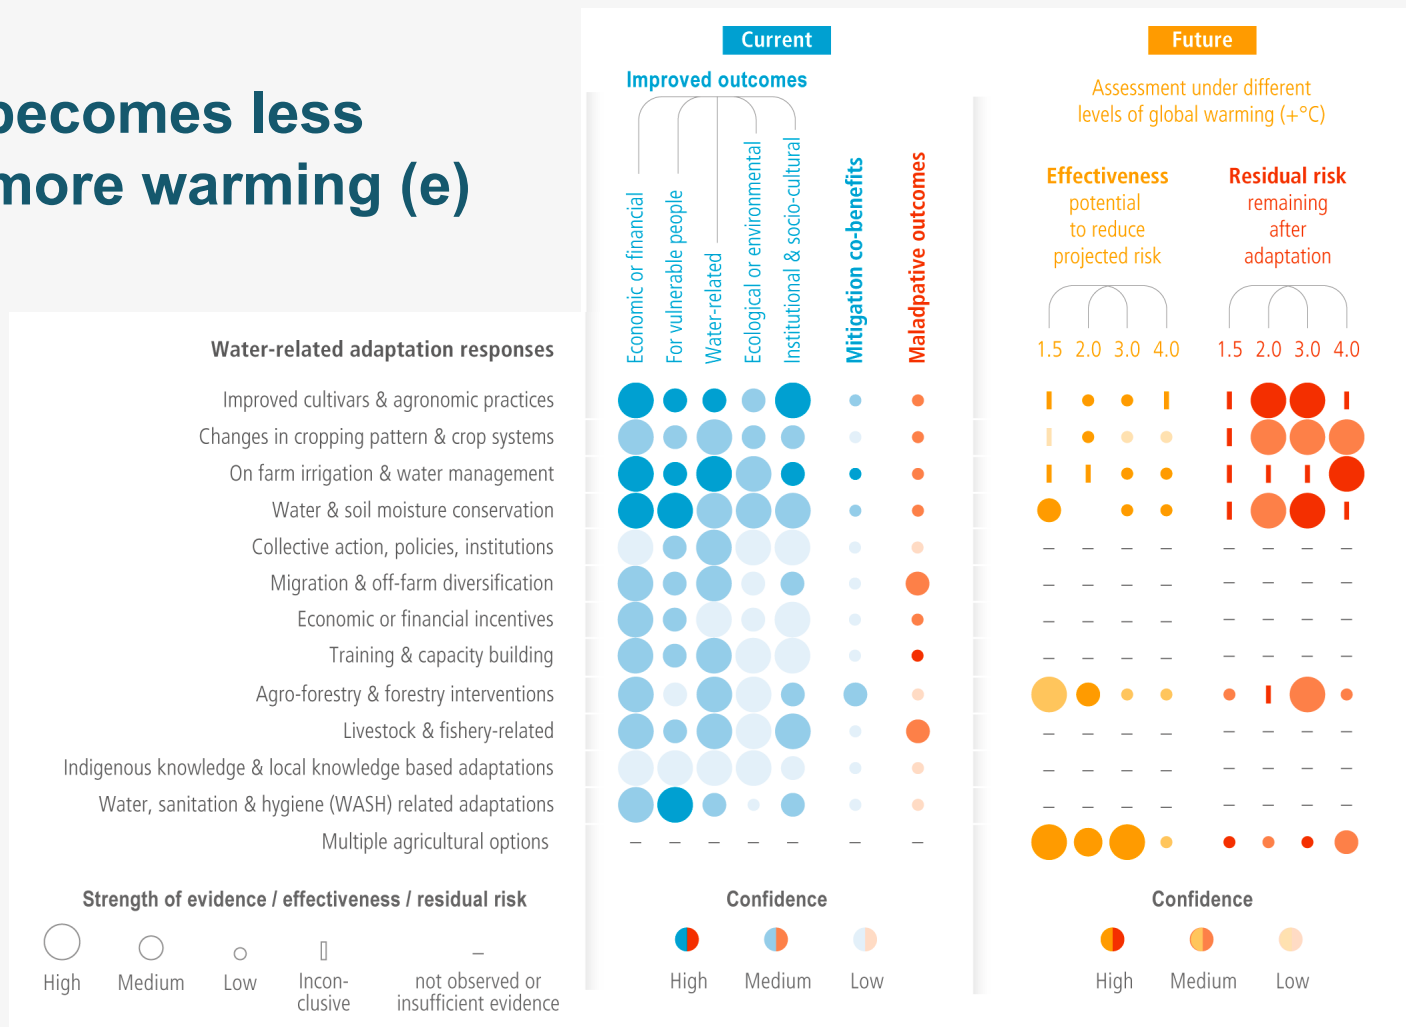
becomes less
more warming (e)

Current

Improved outcomes

Economic or financial
For vulnerable people
Water-related
Ecological or environmental
Institutional & socio-cultural
Mitigation co-benefits
Maladpative outcomes

Future

Assessment under different levels of global warming (+°C)

Effectiveness potential to reduce projected risk

Residual risk remaining after adaptation

1.5 2.0 3.0 4.0
1.5 2.0 3.0 4.0

Water-related adaptation responses

Improved cultivars & agronomic practices
Changes in cropping pattern & crop systems
On farm irrigation & water management
Water & soil moisture conservation
Collective action, policies, institutions
Migration & off-farm diversification
Economic or financial incentives
Training & capacity building
Agro-forestry & forestry interventions
Livestock & fishery-related
Indigenous knowledge & local knowledge based adaptations
Water, sanitation & hygiene (WASH) related adaptations
Multiple agricultural options

Strength of evidence / effectiveness / residual risk

High Medium Low Inconclusive not observed or insufficient evidence

Confidence

High Medium Low

Confidence

High Medium Low